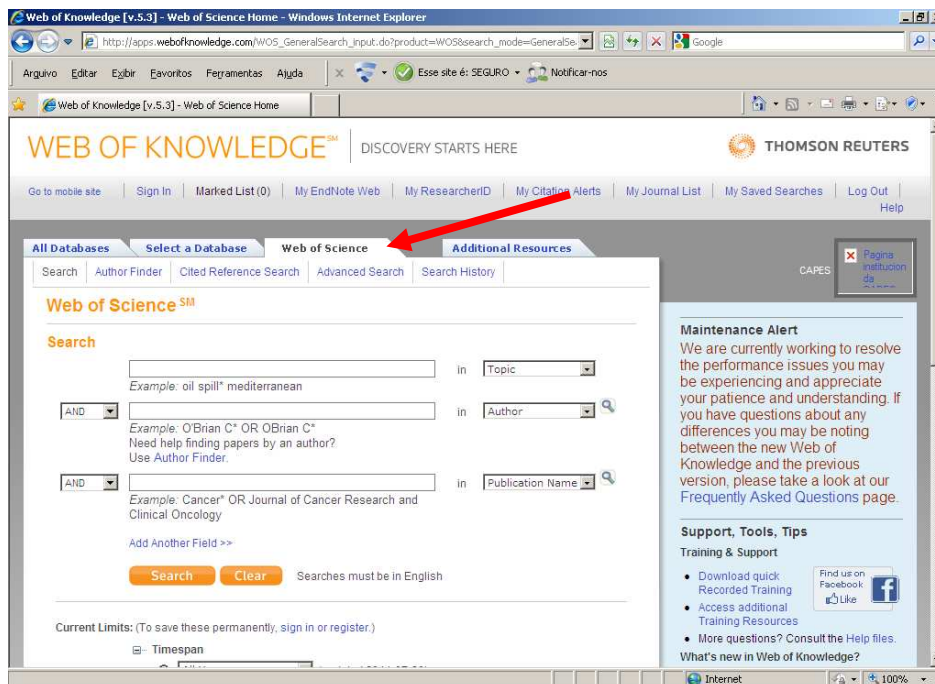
Web of Knowledge [v.5.3] - Web of Science Home - Windows Internet Explorer

http://apps.webofknowledge.com/WOS_GeneralSearch_input.do?product=WOS&search_mode=GeneralSe

Google

Arquivo Editar Exibir Favoritos Ferramentas Ajuda

Esse site é: SEGURO

Notificar-nos

Web of Knowledge [v.5.3] - Web of Science Home

WEB OF KNOWLEDGE℠ DISCOVERY STARTS HERE

THOMSON REUTERS

Go to mobile site | Sign In | Marked List (0) | My EndNote Web | My ResearcherID | My Citation Alerts | My Journal List | My Saved Searches | Log Out | Help

All Databases | Select a Database | Web of Science | Additional Resources

CAPES

Pagina institucion da

Search | Author Finder | Cited Reference Search | Advanced Search | Search History

Web of Science℠

Search

in Topic

Example: oil spill* mediterranean

AND in Author

Example: O'Brian C* OR OBrian C*
Need help finding papers by an author?
Use Author Finder.

AND in Publication Name

Example: Cancer* OR Journal of Cancer Research and Clinical Oncology

Add Another Field >>

Search Clear Searches must be in English

Current Limits: (To save these permanently, sign in or register.)

Timespan

Maintenance Alert

We are currently working to resolve the performance issues you may be experiencing and appreciate your patience and understanding. If you have questions about any differences you may be noting between the new Web of Knowledge and the previous version, please take a look at our Frequently Asked Questions page.

Support, Tools, Tips

Training & Support

• Download quick Recorded Training
• Access additional Training Resources
• More questions? Consult the Help files.

Find us on Facebook

Like

What's new in Web of Knowledge?

Internet

100%